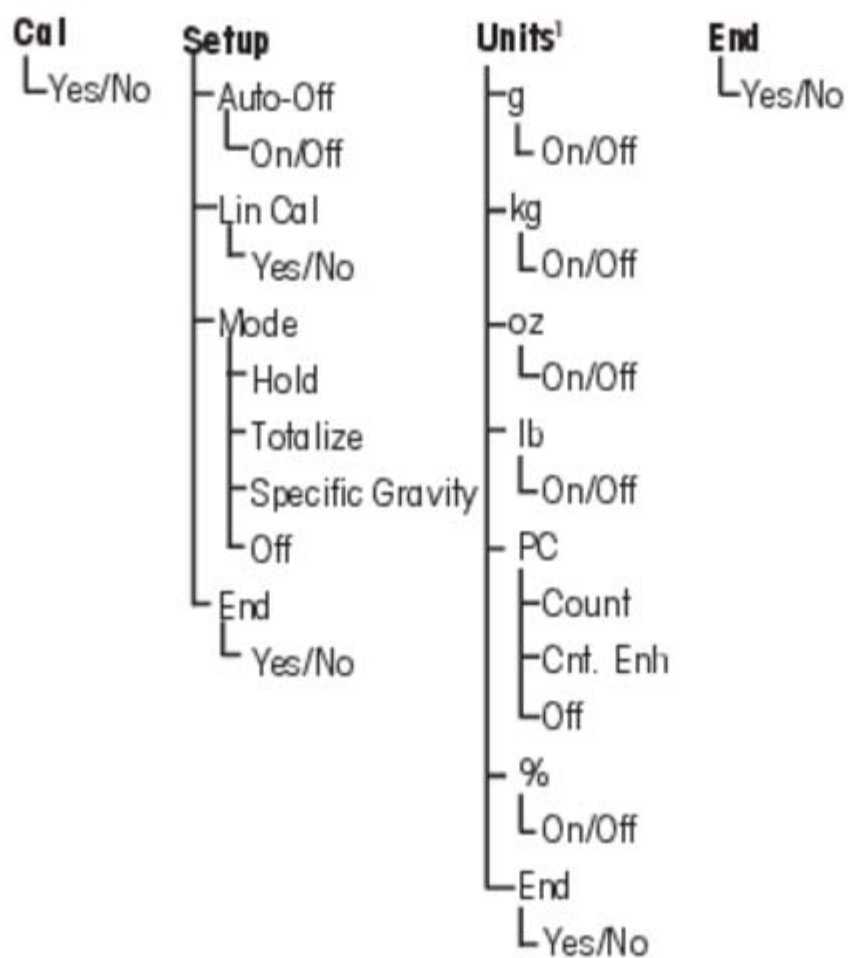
Cal
Yes/No

Setup
Auto-Off
On/Off
Lin Cal
Yes/No
Mode
Hold
Totalize
Specific Gravity
Off
End
Yes/No

Units$^1$
g
On/Off
kg
On/Off
oz
On/Off
lb
On/Off
PC
Count
Cnt. Enh
Off
%
On/Off
End
Yes/No

End
Yes/No